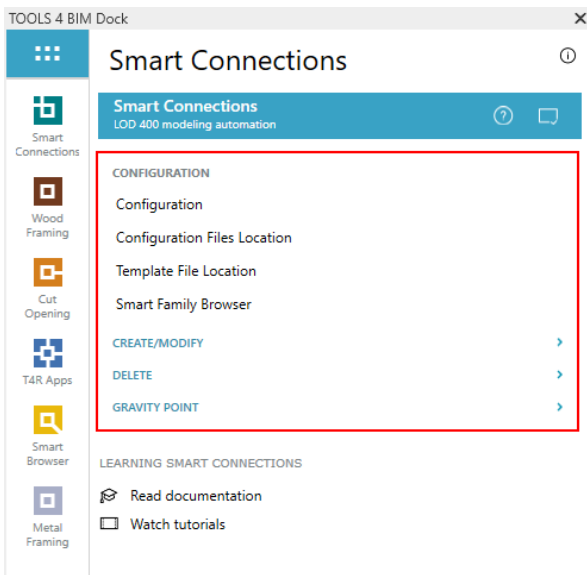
TOOLS 4 BIM Dock

Smart Connections

Smart Connections

Wood Framing

Cut Opening

T4R Apps

Smart Browser

Metal Framing

Smart Connections
LOD 400 modeling automation

CONFIGURATION

Configuration

Configuration Files Location

Template File Location

Smart Family Browser

CREATE/MODIFY

DELETE

GRAVITY POINT

LEARNING SMART CONNECTIONS

Read documentation

Watch tutorials